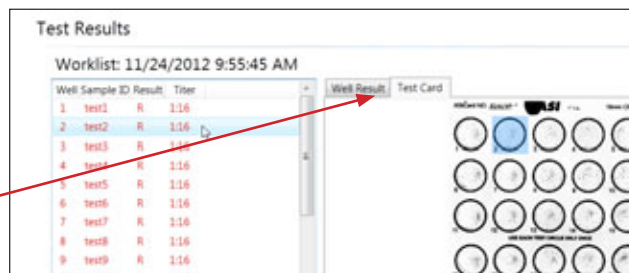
Test Results

Worklist: 11/24/2012 9:55:45 AM

| Well | Sample ID | Result | Titer |
|---|---|---|---|
| 1 | test1 | R | 1:16 |
| 2 | test2 | R | 1:16 |
| 3 | test3 | R | 1:16 |
| 4 | test4 | R | 1:16 |
| 5 | test5 | R | 1:16 |
| 6 | test6 | R | 1:16 |
| 7 | test7 | R | 1:16 |
| 8 | test8 | R | 1:16 |
| 9 | test9 | R | 1:16 |

Well Result Test Card

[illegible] ASI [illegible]